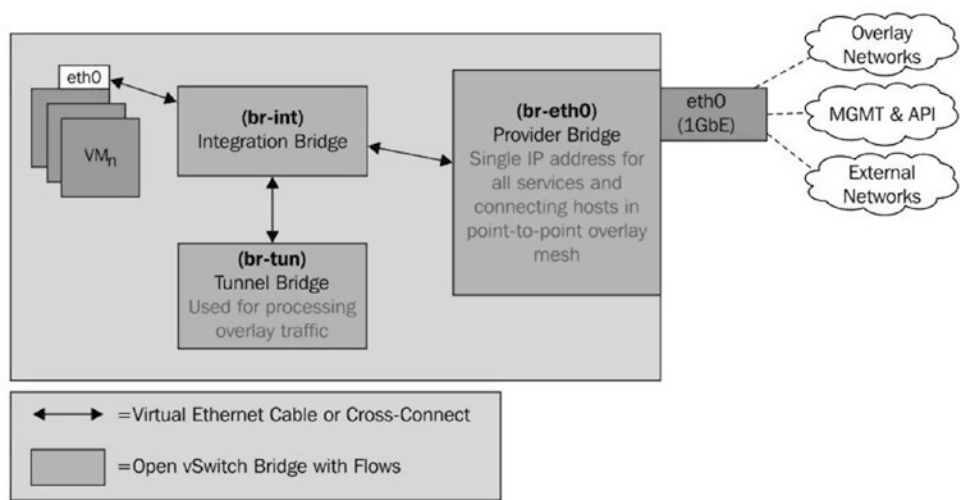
eth0

VM$_n$

**(br-int)**
Integration Bridge

**(br-tun)**
Tunnel Bridge
Used for processing overlay traffic

**(br-eth0)**
Provider Bridge
Single IP address for all services and connecting hosts in point-to-point overlay mesh

eth0
(1GbE)

Overlay Networks

MGMT & API

External Networks

=Virtual Ethernet Cable or Cross-Connect

=Open vSwitch Bridge with Flows